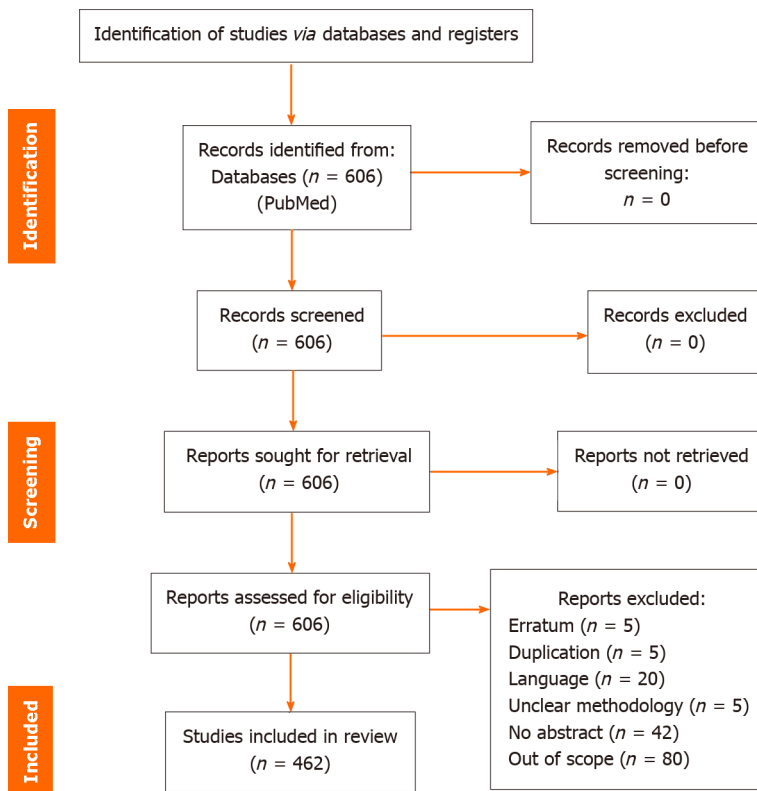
Identification of studies *via* databases and registers

Identification

Records identified from:
Databases ($n$ = 606)
(PubMed)

Records removed before screening:
$n$ = 0

Records screened
($n$ = 606)

Records excluded
($n$ = 0)

Screening

Reports sought for retrieval
($n$ = 606)

Reports not retrieved
($n$ = 0)

Reports assessed for eligibility
($n$ = 606)

Reports excluded:
Erratum ($n$ = 5)
Duplication ($n$ = 5)
Language ($n$ = 20)
Unclear methodology ($n$ = 5)
No abstract ($n$ = 42)
Out of scope ($n$ = 80)

Included

Studies included in review
($n$ = 462)